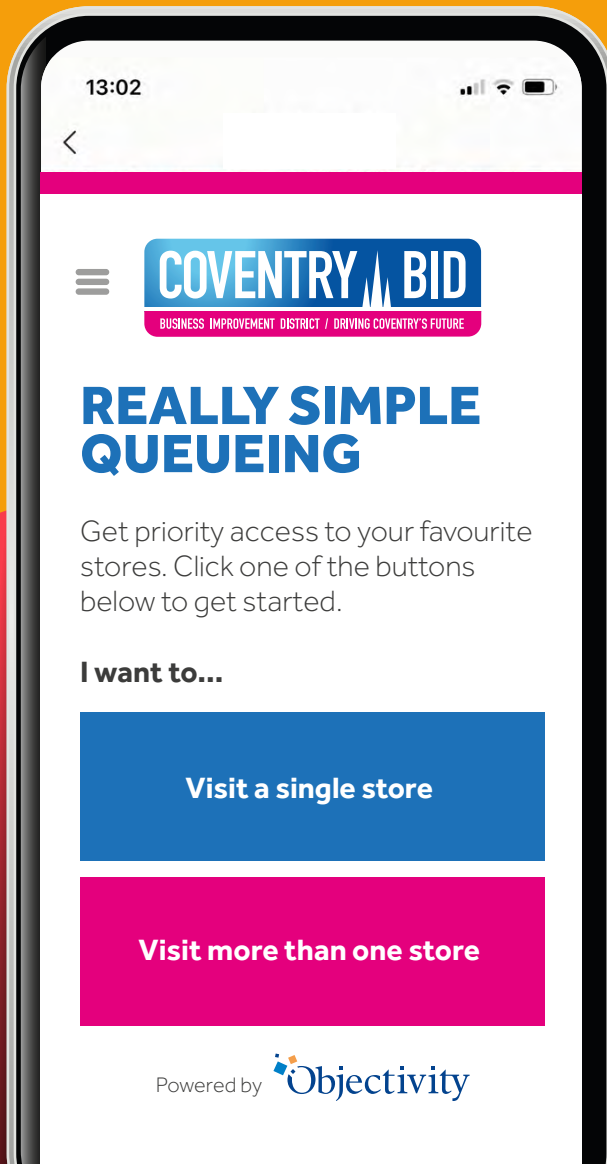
13:02

<

COVENTRY BID
BUSINESS IMPROVEMENT DISTRICT / DRIVING COVENTRY'S FUTURE

REALLY SIMPLE QUEUEING

Get priority access to your favourite stores. Click one of the buttons below to get started.

I want to...

Visit a single store

Visit more than one store

Powered by Objectivity